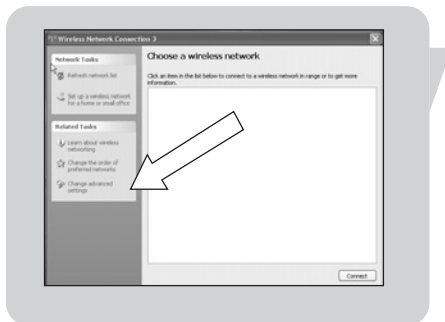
Wireless Network Connection 3

Network Tasks

Refresh network list

Set up a wireless network for a home or small office

Related Tasks

Learn about wireless networking

Change the order of preferred networks

Change advanced settings

Choose a wireless network

Click an item in the list below to connect to a wireless network in range or to get more information.

Connect